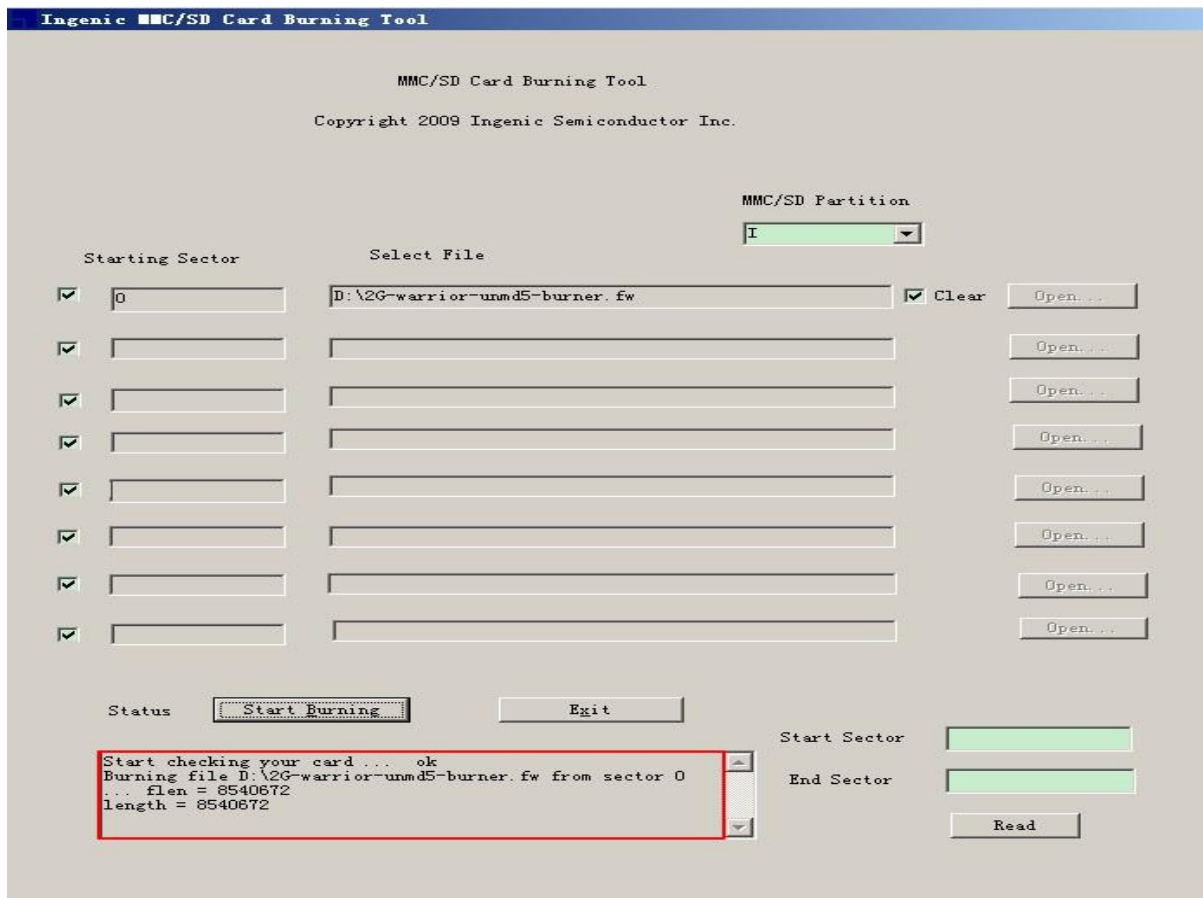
Ingenic MMC/SD Card Burning Tool

MMC/SD Card Burning Tool

Copyright 2009 Ingenic Semiconductor Inc.

MMC/SD Partition

I

Starting Sector

Select File

0

D:\2G-warrior-unmd5-burner.fw

Clear

Open...

Open...

Open...

Open...

Open...

Open...

Open...

Open...

Status

Start Burning

Exit

Start checking your card ... ok
Burning file D:\2G-warrior-unmd5-burner.fw from sector 0
... flen = 8540672
length = 8540672

Start Sector

End Sector

Read